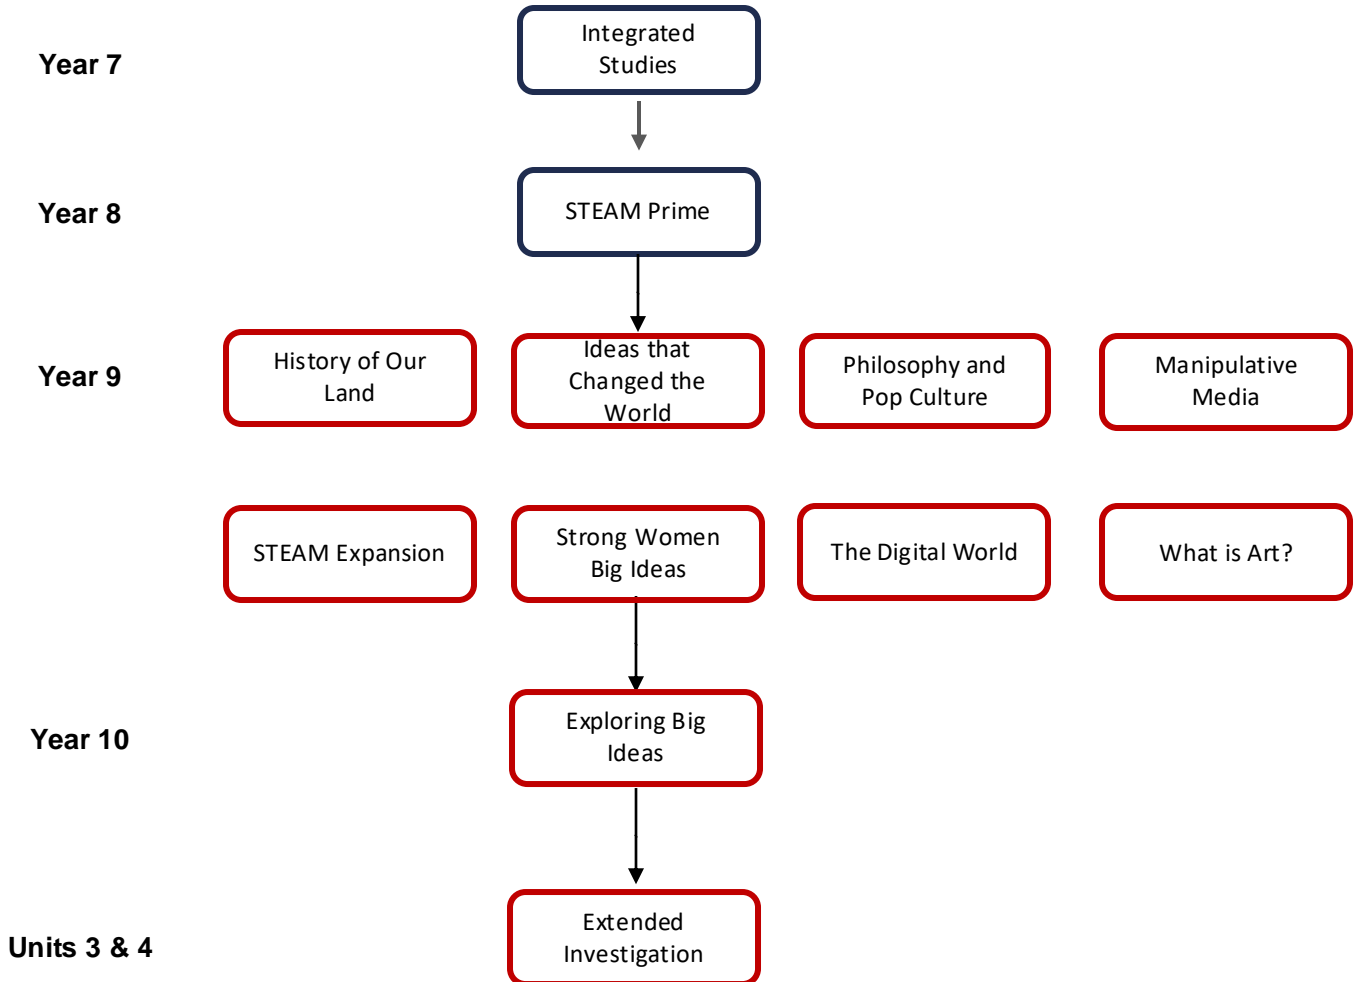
Year 7

Integrated Studies

Year 8

STEAM Prime

Year 9

History of Our Land

Ideas that Changed the World

Philosophy and Pop Culture

Manipulative Media

STEAM Expansion

Strong Women Big Ideas

The Digital World

What is Art?

Year 10

Exploring Big Ideas

Units 3 & 4

Extended Investigation